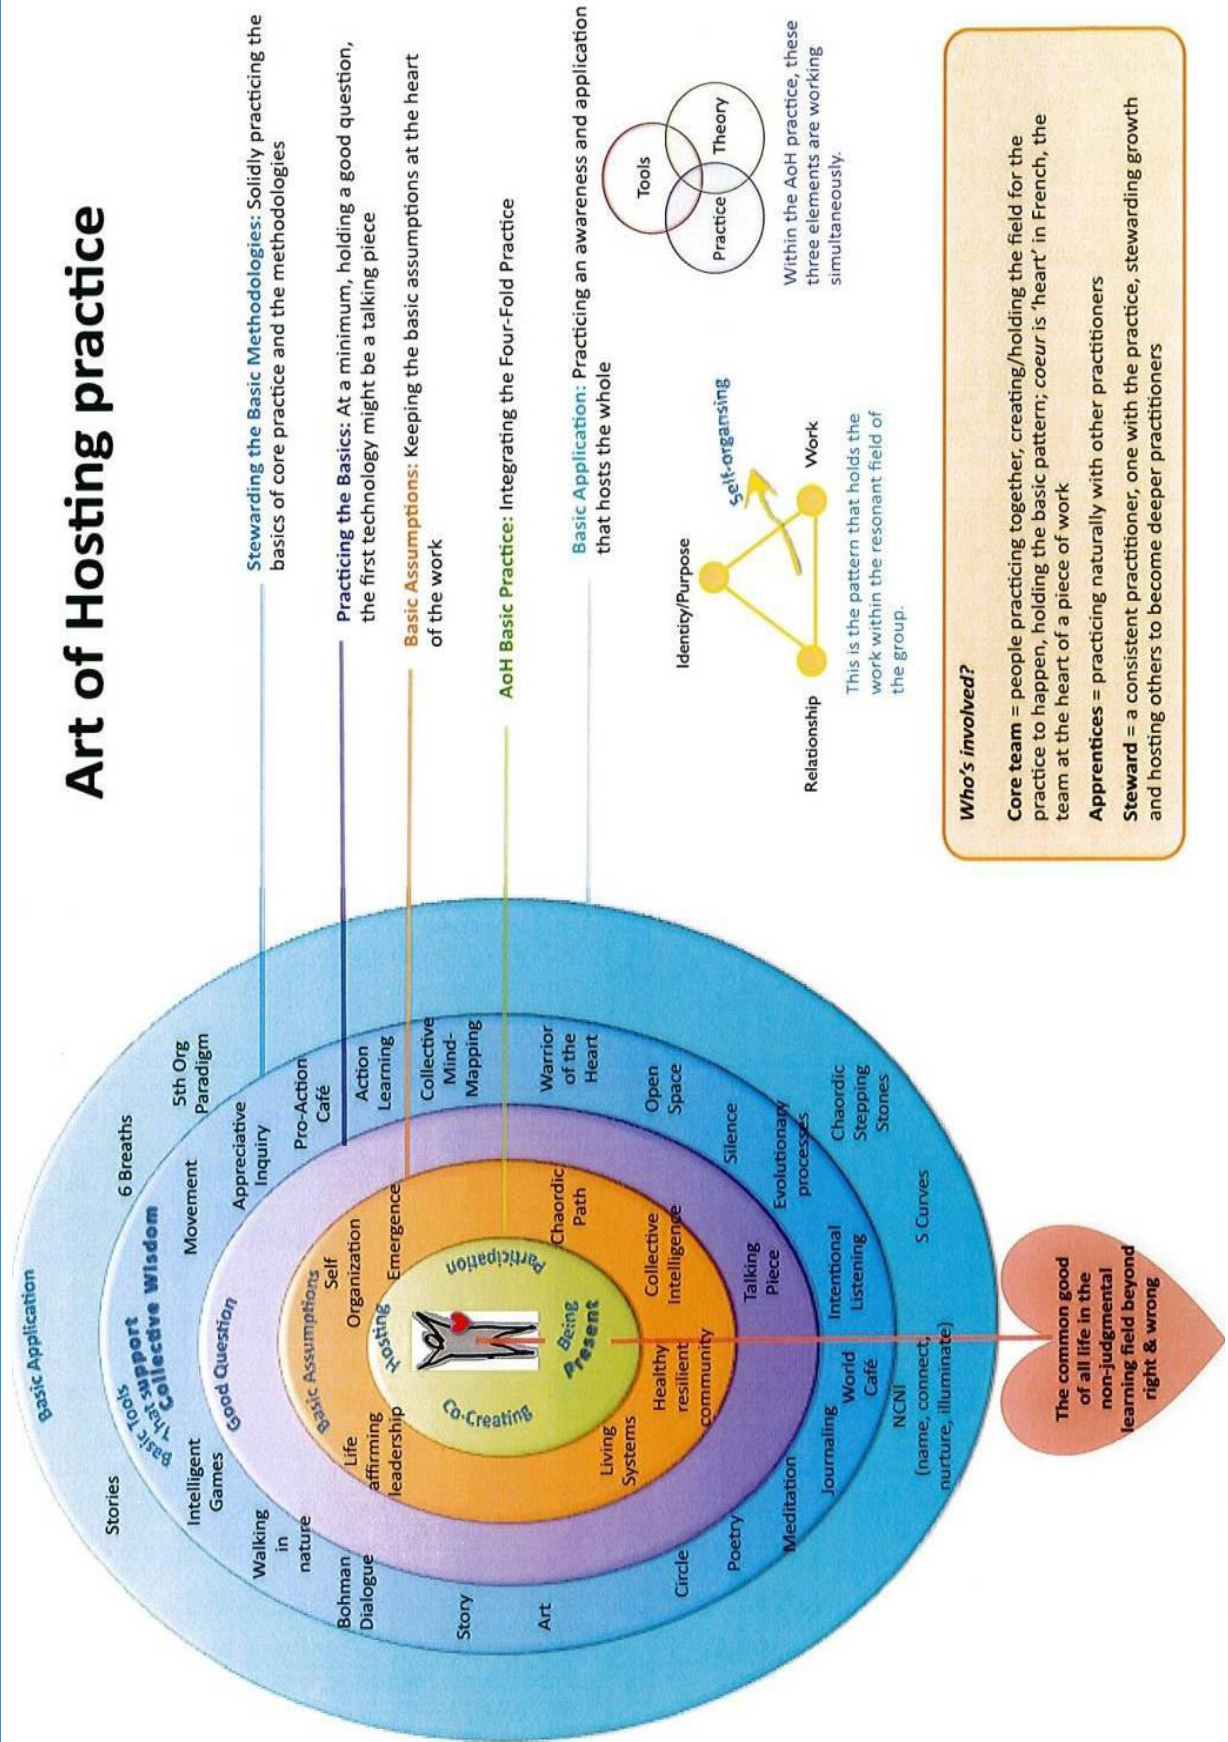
Art of Hosting practice

Stewarding the Basic Methodologies: Solidly practicing the basics of core practice and the methodologies

Practicing the Basics: At a minimum, holding a good question, the first technology might be a talking piece

Basic Assumptions: Keeping the basic assumptions at the heart of the work

AoH Basic Practice: Integrating the Four-Fold Practice

Basic Application: Practicing an awareness and application that hosts the whole

Tools
Theory
Practice

Within the AoH practice, these three elements are working simultaneously.

Identity/Purpose
Self-organising
Relationship
Work

This is the pattern that holds the work within the resonant field of the group.

Who's involved?

Core team = people practicing together, creating/holding the field for the practice to happen, holding the basic pattern; coeur is 'heart' in French, the team at the heart of a piece of work

Apprentices = practicing naturally with other practitioners

Steward = a consistent practitioner, one with the practice, stewarding growth and hosting others to become deeper practitioners

Basic Application
Stories
6 Breaths
5th Org Paradigm
Basic Tools that support Collective Wisdom
Intelligent Games
Movement
Appreciative Inquiry
Pro-Action Café
Action Learning
Collective Mind-Mapping
Warrior of the Heart
Open Space
Silence
Evolutionary processes
Chaordic Stepping Stones
S Curves
Intentional Listening
Talking Piece
World Café
Journaling
NCNI (name, connect, nurture, illuminate)
Meditation
Poetry
Circle
Art
Story
Bohman Dialogue
Walking in nature
Good Question
Basic Assumptions
Life affirming leadership
Self Organization
Emergence
Chaordic Path
Collective Intelligence
Healthy resilient community
Living Systems
Hosting
Participation
Co-Creating
Being Present

The common good of all life in the non-judgmental learning field beyond right & wrong